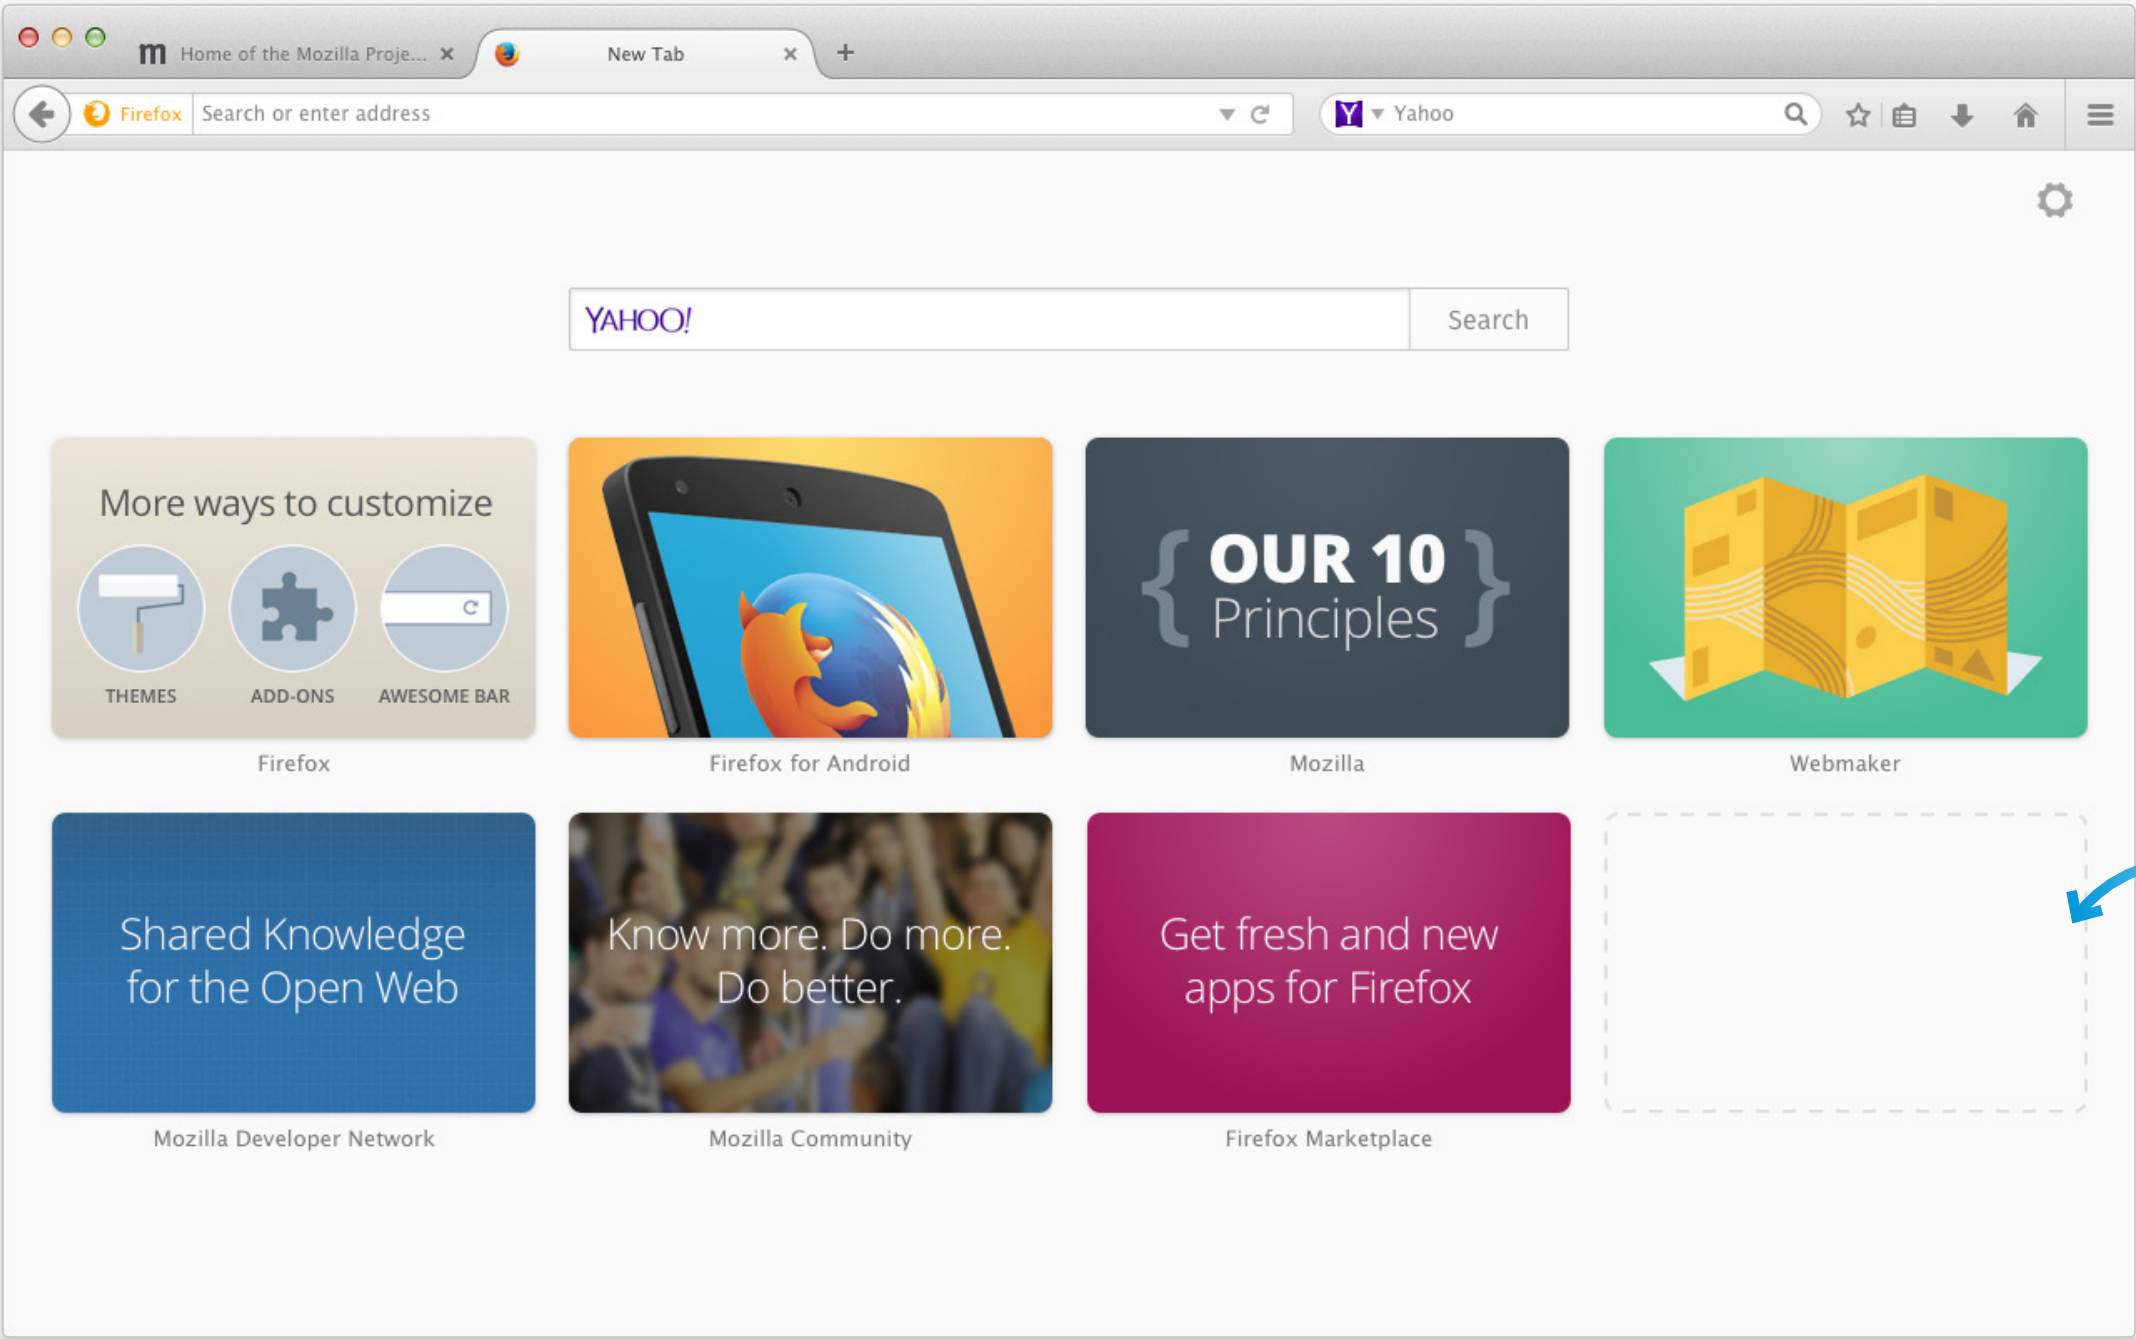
m Home of the Mozilla Proje... ×

New Tab ×

+

Firefox Search or enter address

Y Yahoo

YAHOO!

Search

More ways to customize

THEMES

ADD-ONS

AWESOME BAR

Firefox

Firefox for Android

{ OUR 10 Principles }

Mozilla

Webmaker

Shared Knowledge for the Open Web

Mozilla Developer Network

Know more. Do more. Do better.

Mozilla Community

Get fresh and new apps for Firefox

Firefox Marketplace